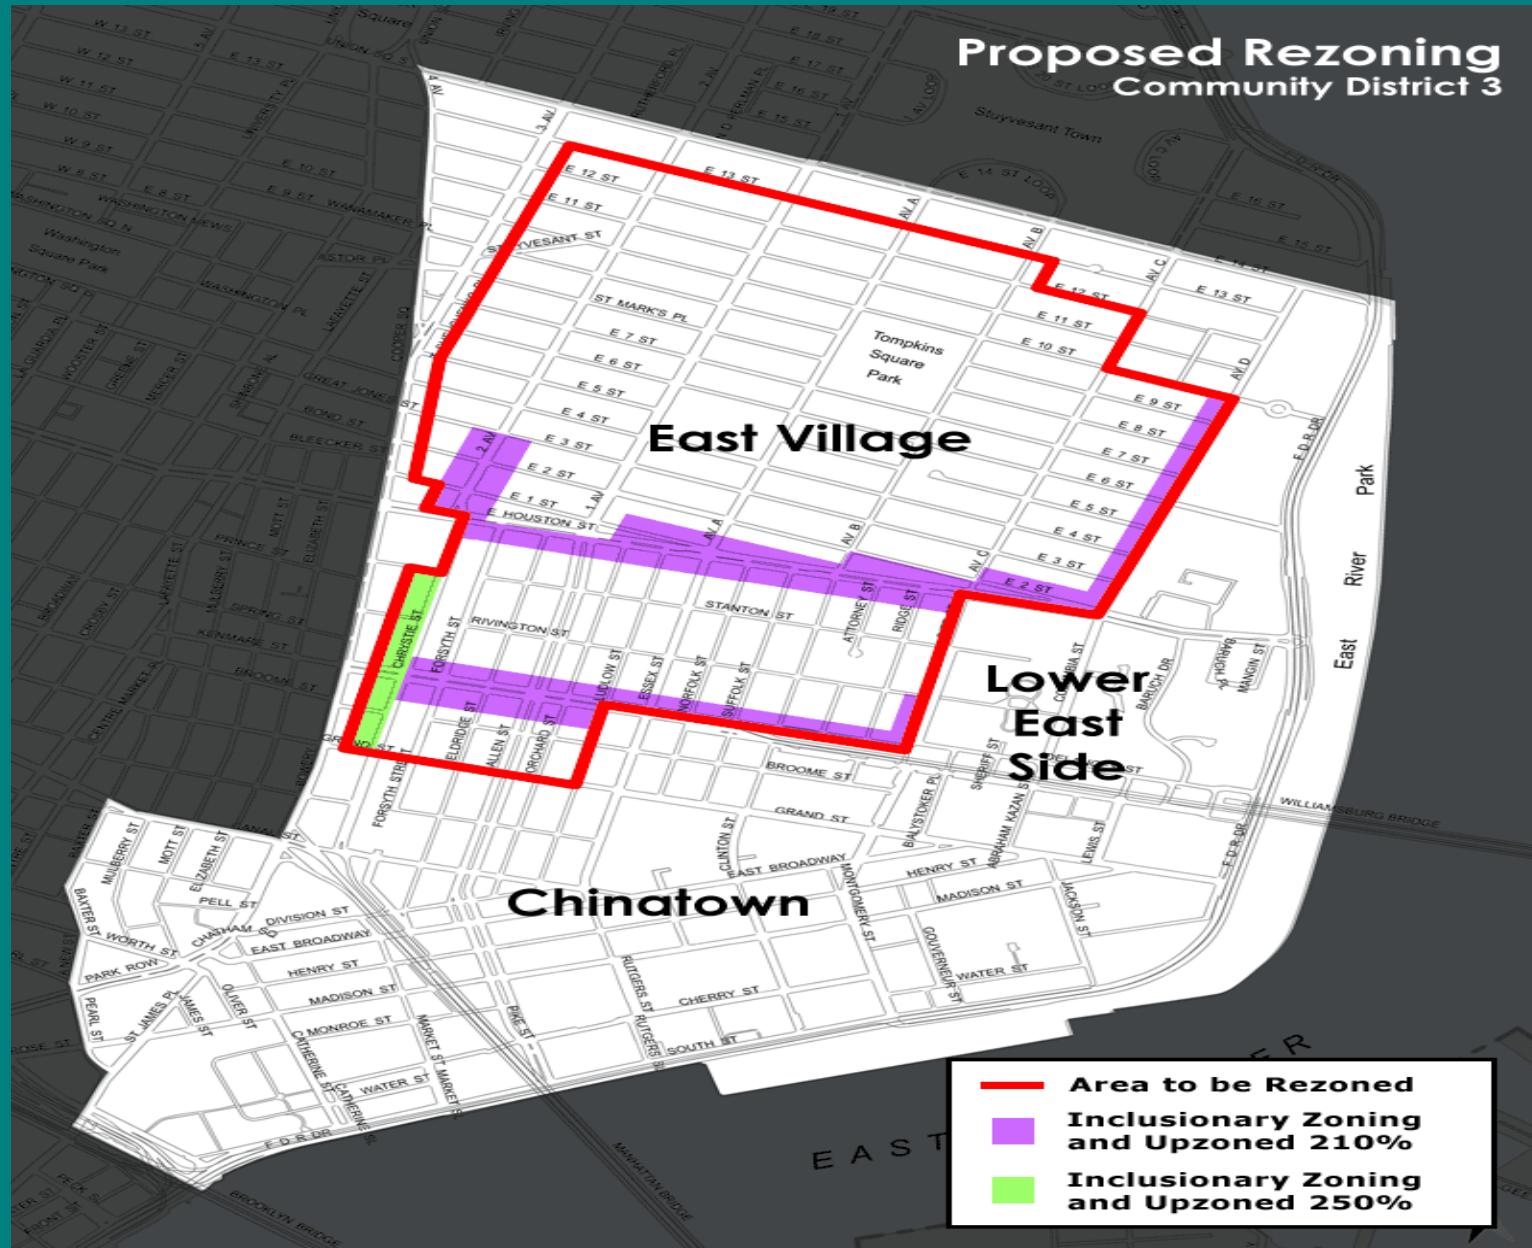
Proposed Rezoning
Community District 3

East Village

Lower East Side

Chinatown

Tompkins Square Park

Stuyvesant Town

Washington Square Park

E 12 ST
E 13 ST
E 11 ST
STUYVESANT ST
ST MARK'S PL
E 7 ST
E 6 ST
E 5 ST
E 4 ST
E 3 ST
E 2 ST
E 1 ST
E. HOUSTON ST
E 10 ST
E 9 ST
E 8 ST
AV A
AV B
AV C
AV D
1 AV
2 AV
3 AV
STANTON ST
RIVINGTON ST
CHRYSTIE ST
FORSYTH ST
ELDRIDGE ST
ALLEN ST
ORCHARD ST
LUDLOW ST
ESSEX ST
NORFOLK ST
SUFFOLK ST
ATTORNEY ST
RIDGE ST
BROOME ST
GRAND ST
EAST BROADWAY
CLINTON ST
HENRY ST
MADISON ST
CHERRY ST
SOUTH ST
WATER ST
RUTGERS ST
MONTGOMERY ST
GOUVERNEUR ST
JACKSON ST
LEWIS ST
WILLIAMSBURG BRIDGE
F.D.R. DR
BARUCH DR
DIVISION ST
EAST BROADWAY
PARK ROW
WORTH ST
PELL ST
MOTT ST
MULBERRY ST
ELIZABETH ST
BAXTER ST
PEARL ST
ST JAMES PL
JAMES ST
OLIVER ST
MONROE ST
CATHERINE ST
MARKET ST
PIKE ST
MANHATTAN BRIDGE
BROOKLYN BRIDGE
East River Park
E A S T

Area to be Rezoned
Inclusionary Zoning and Upzoned 210%
Inclusionary Zoning and Upzoned 250%